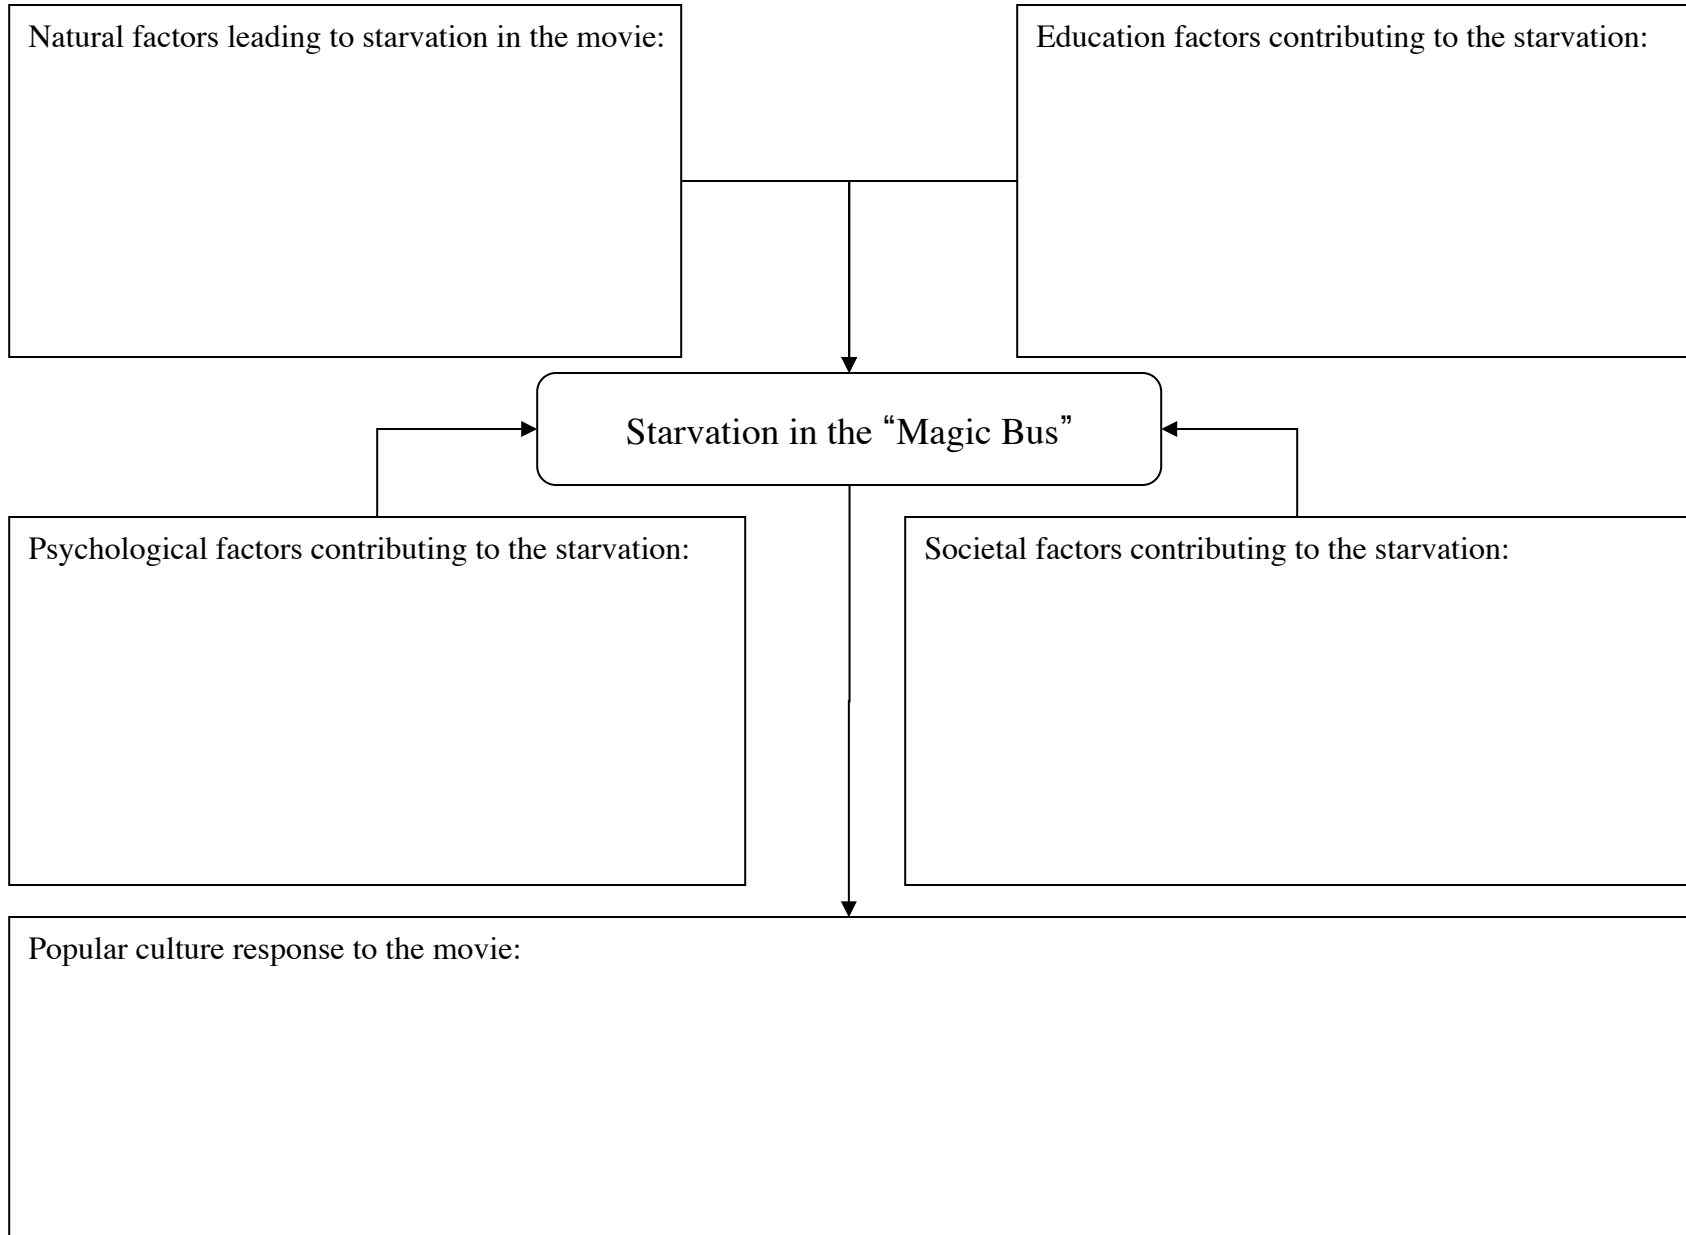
Natural factors leading to starvation in the movie:

Education factors contributing to the starvation:

Starvation in the "Magic Bus"

Psychological factors contributing to the starvation:

Societal factors contributing to the starvation:

Popular culture response to the movie: